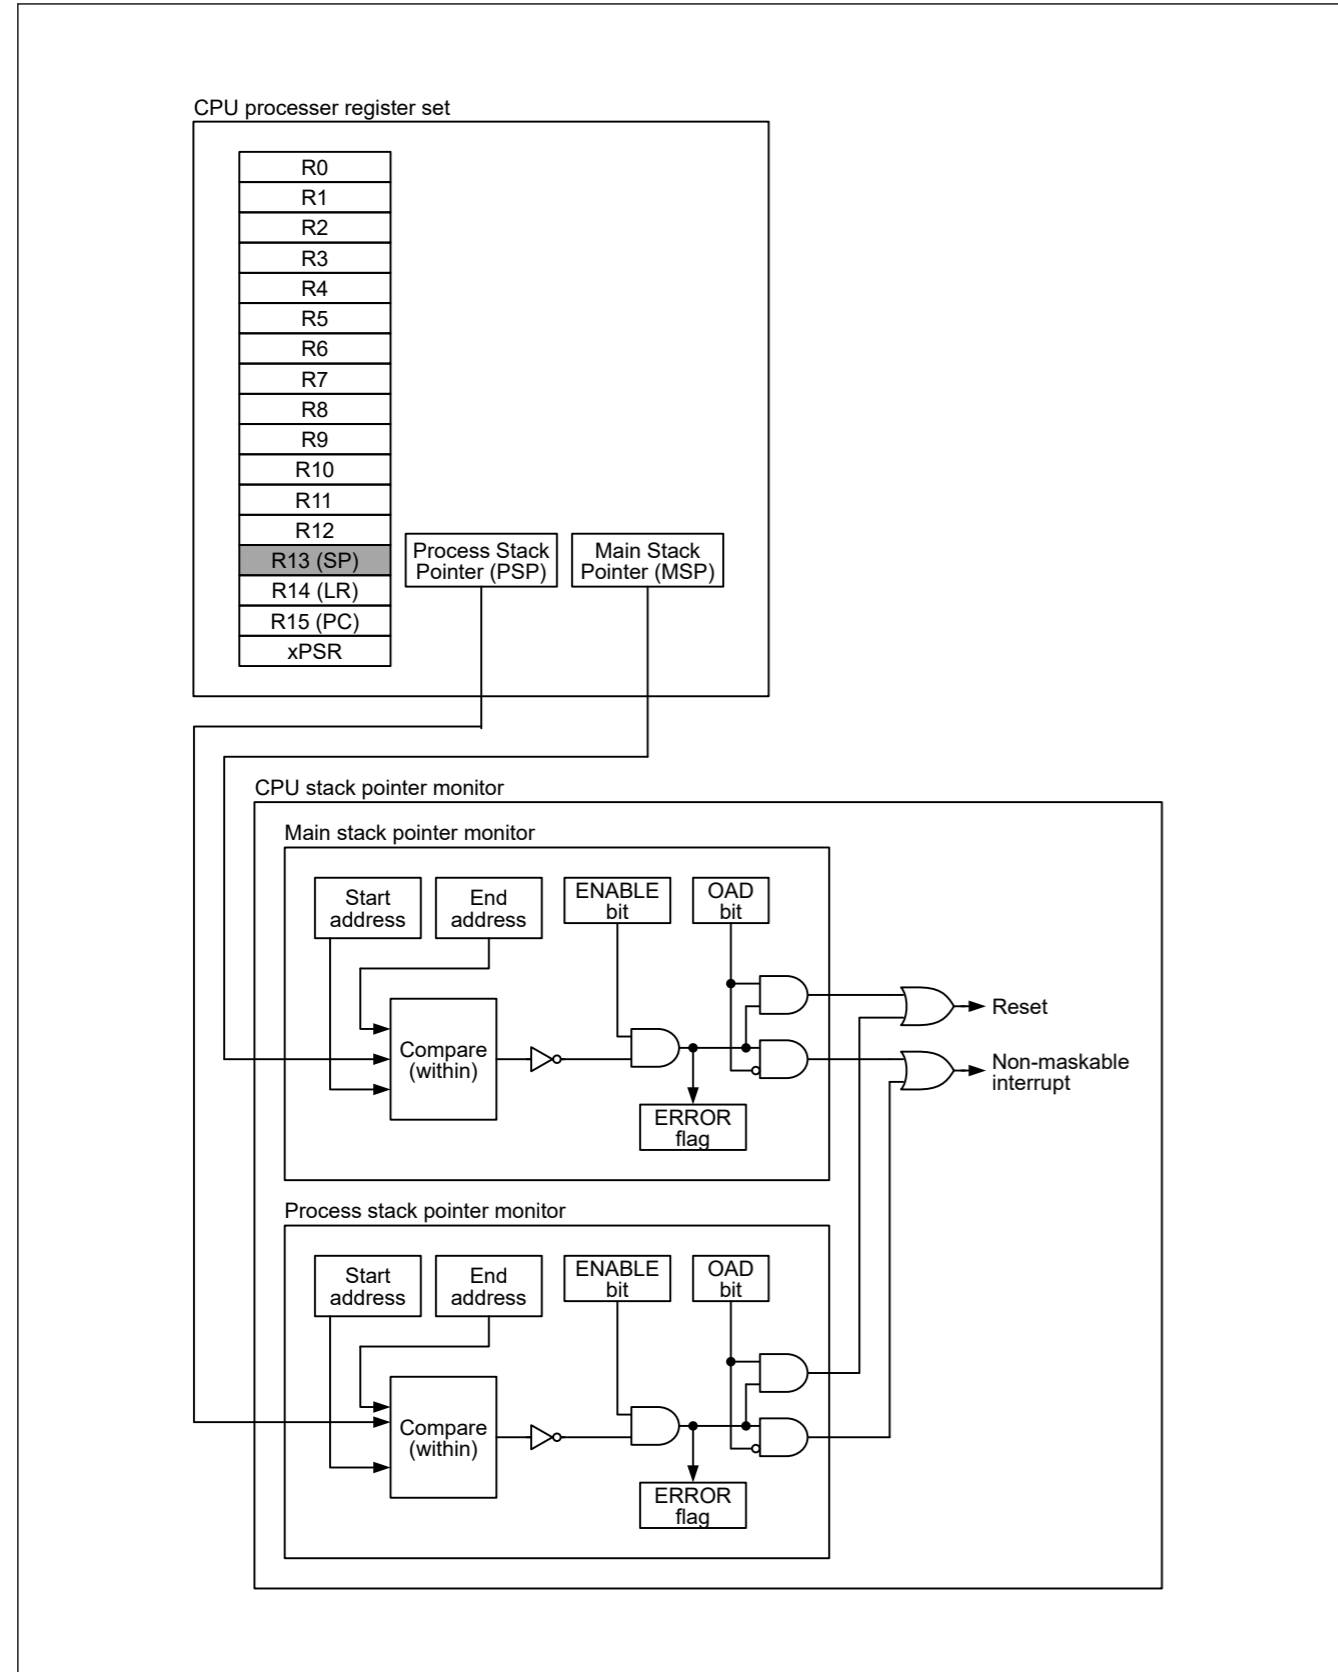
CPU processer register set

R0
R1
R2
R3
R4
R5
R6
R7
R8
R9
R10
R11
R12
R13 (SP)
R14 (LR)
R15 (PC)
xPSR

Process Stack Pointer (PSP)

Main Stack Pointer (MSP)

CPU stack pointer monitor

Main stack pointer monitor

Start address

End address

ENABLE bit

OAD bit

Compare (within)

ERROR flag

Reset

Non-maskable interrupt

Process stack pointer monitor

Start address

End address

ENABLE bit

OAD bit

Compare (within)

ERROR flag